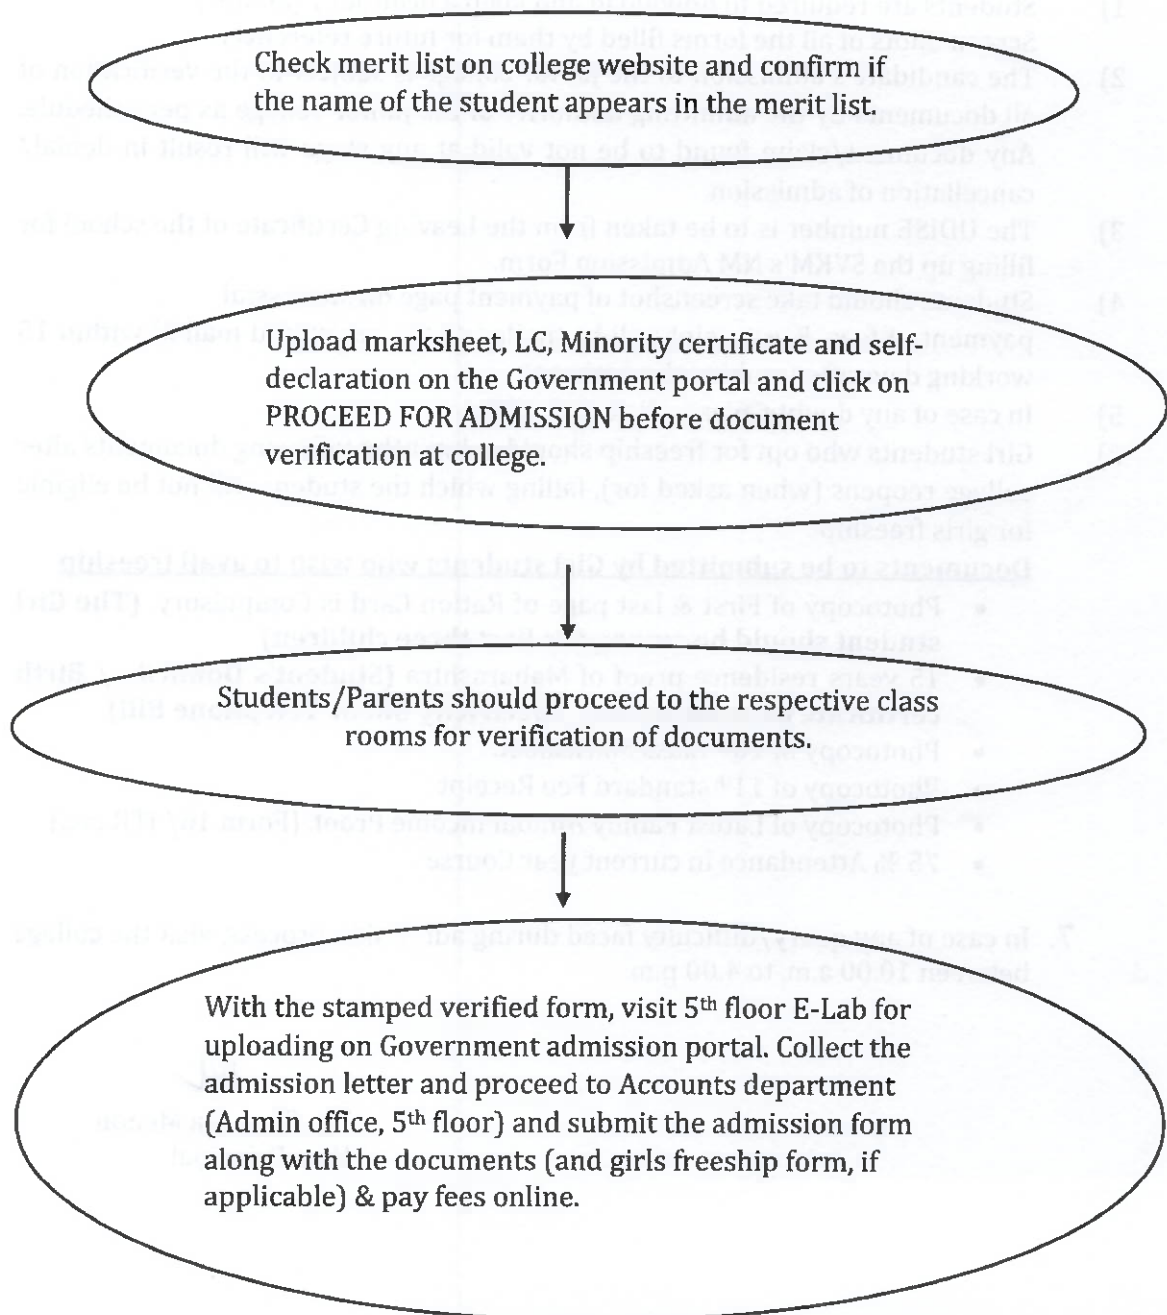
Check merit list on college website and confirm if the name of the student appears in the merit list.

Upload marksheet, LC, Minority certificate and self-declaration on the Government portal and click on PROCEED FOR ADMISSION before document verification at college.

Students/Parents should proceed to the respective class rooms for verification of documents.

With the stamped verified form, visit 5th floor E-Lab for uploading on Government admission portal. Collect the admission letter and proceed to Accounts department (Admin office, 5th floor) and submit the admission form along with the documents (and girls freeship form, if applicable) & pay fees online.